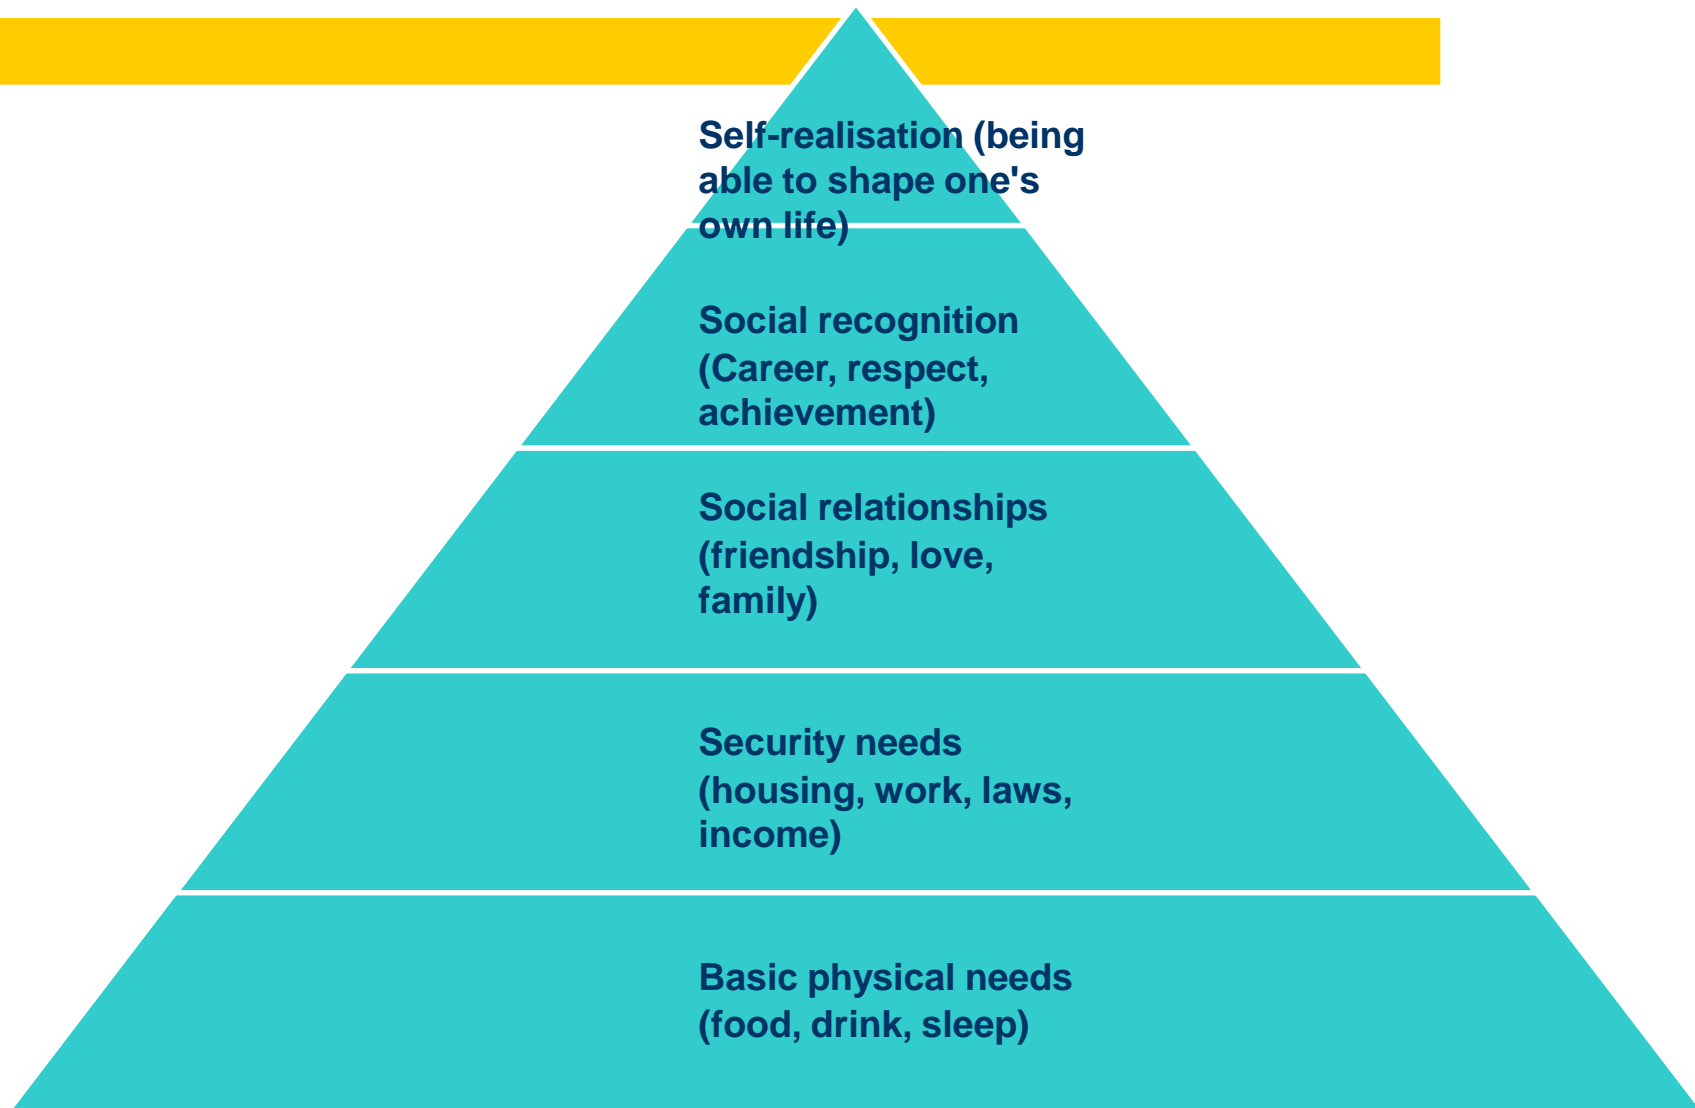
Self-realisation (being able to shape one's own life)

Social recognition (Career, respect, achievement)

Social relationships (friendship, love, family)

Security needs (housing, work, laws, income)

Basic physical needs (food, drink, sleep)